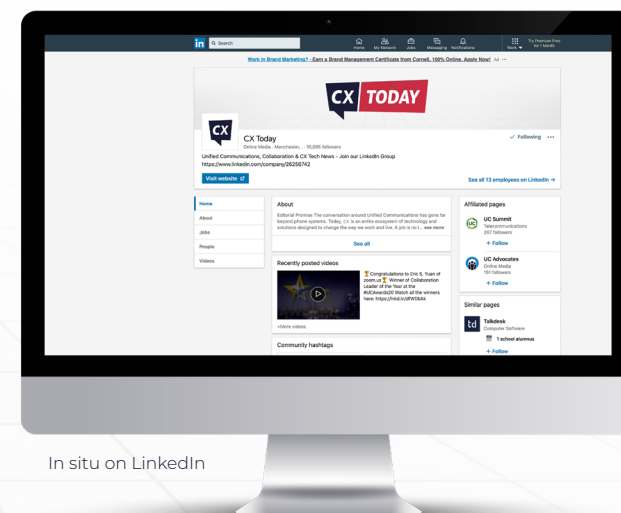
in Search

Home My Network Jobs Messaging Notifications Work Try Premium Free for 1 Month

Work in Brand Marketing? - Earn a Brand Management Certificate from Cornell. 100% Online. Apply Now! Ad ···

CX TODAY

CX

CX Today
Online Media · Manchester, · 10,886 followers

✓ Following ···

Unified Communications, Collaboration & CX Tech News - Join our LinkedIn Group https://www.linkedin.com/company/26256742

Visit website

See all 13 employees on LinkedIn →

Home
About
Jobs
People
Videos

About
Editorial Promise The conversation around Unified Communications has gone far beyond phone systems. Today, CX is an entire ecosystem of technology and solutions designed to change the way we work and live. A job is no l... see more

See all

Recently posted videos

🏆Congratulations to Eric S. Yuan of zoom.us🏆 Winner of Collaboration Leader of the Year at the #UCAwards20 Watch all the winners here: https://lnkd.in/dFWSbKs

+More videos

Community hashtags

Affiliated pages

UC Summit
Telecommunications
257 followers
+ Follow

UC Advocates
Online Media
181 followers
+ Follow

Similar pages

td
Talkdesk
Computer Software
1 school alumnus
+ Follow

In situ on LinkedIn